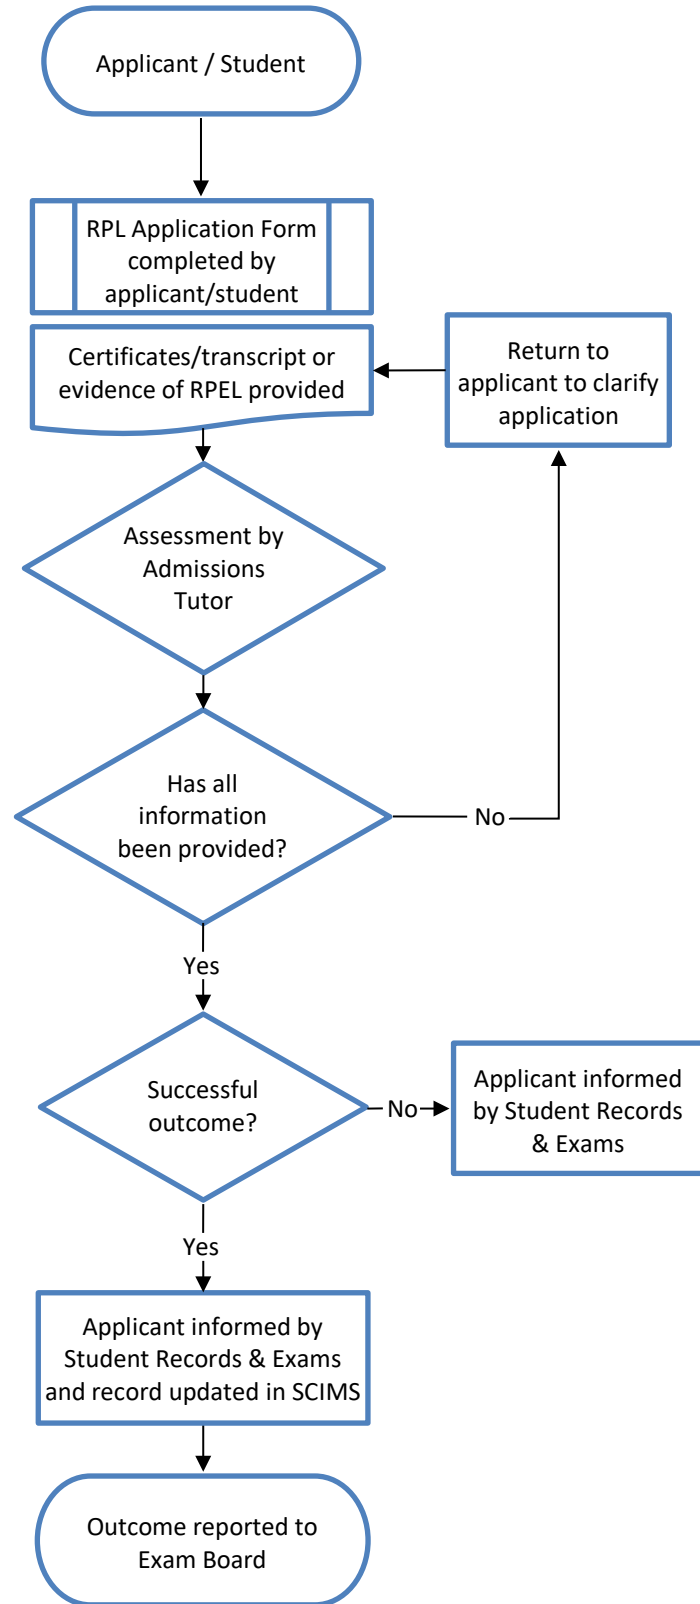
Applicant / Student

RPL Application Form completed by applicant/student

Certificates/transcript or evidence of RPEL provided

Return to applicant to clarify application

Assessment by Admissions Tutor

Has all information been provided?

No

Yes

Successful outcome?

No

Applicant informed by Student Records & Exams

Yes

Applicant informed by Student Records & Exams and record updated in SCIMS

Outcome reported to Exam Board